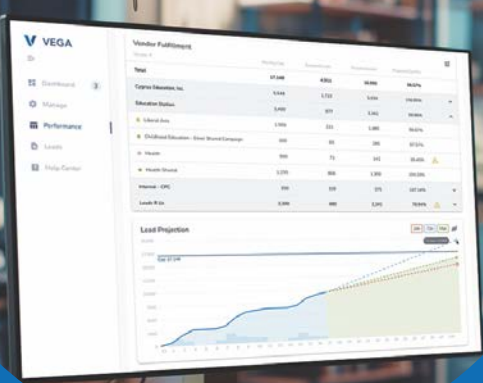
V VEGA

Dashboard 3
Manage
Performance
Leads
Help Center

Vendor Fulfillment

Total 17,148 4,911
Cypress Education, Inc. 5,144 1,713
Education Station 3,450 577
Liberal Arts 1,950 211 1,185 96.61%
Childhood Education - Email Shared Campaign 350 35 200 87.51%
Health 950 71 141 35.45%
Health Shared 1,250 300 1,300 100.29%
Internet - CPC 950 320 375 107.14%
Leads R Us 2,300 880 2,292 78.86%

Lead Projection

Cap: 17,148